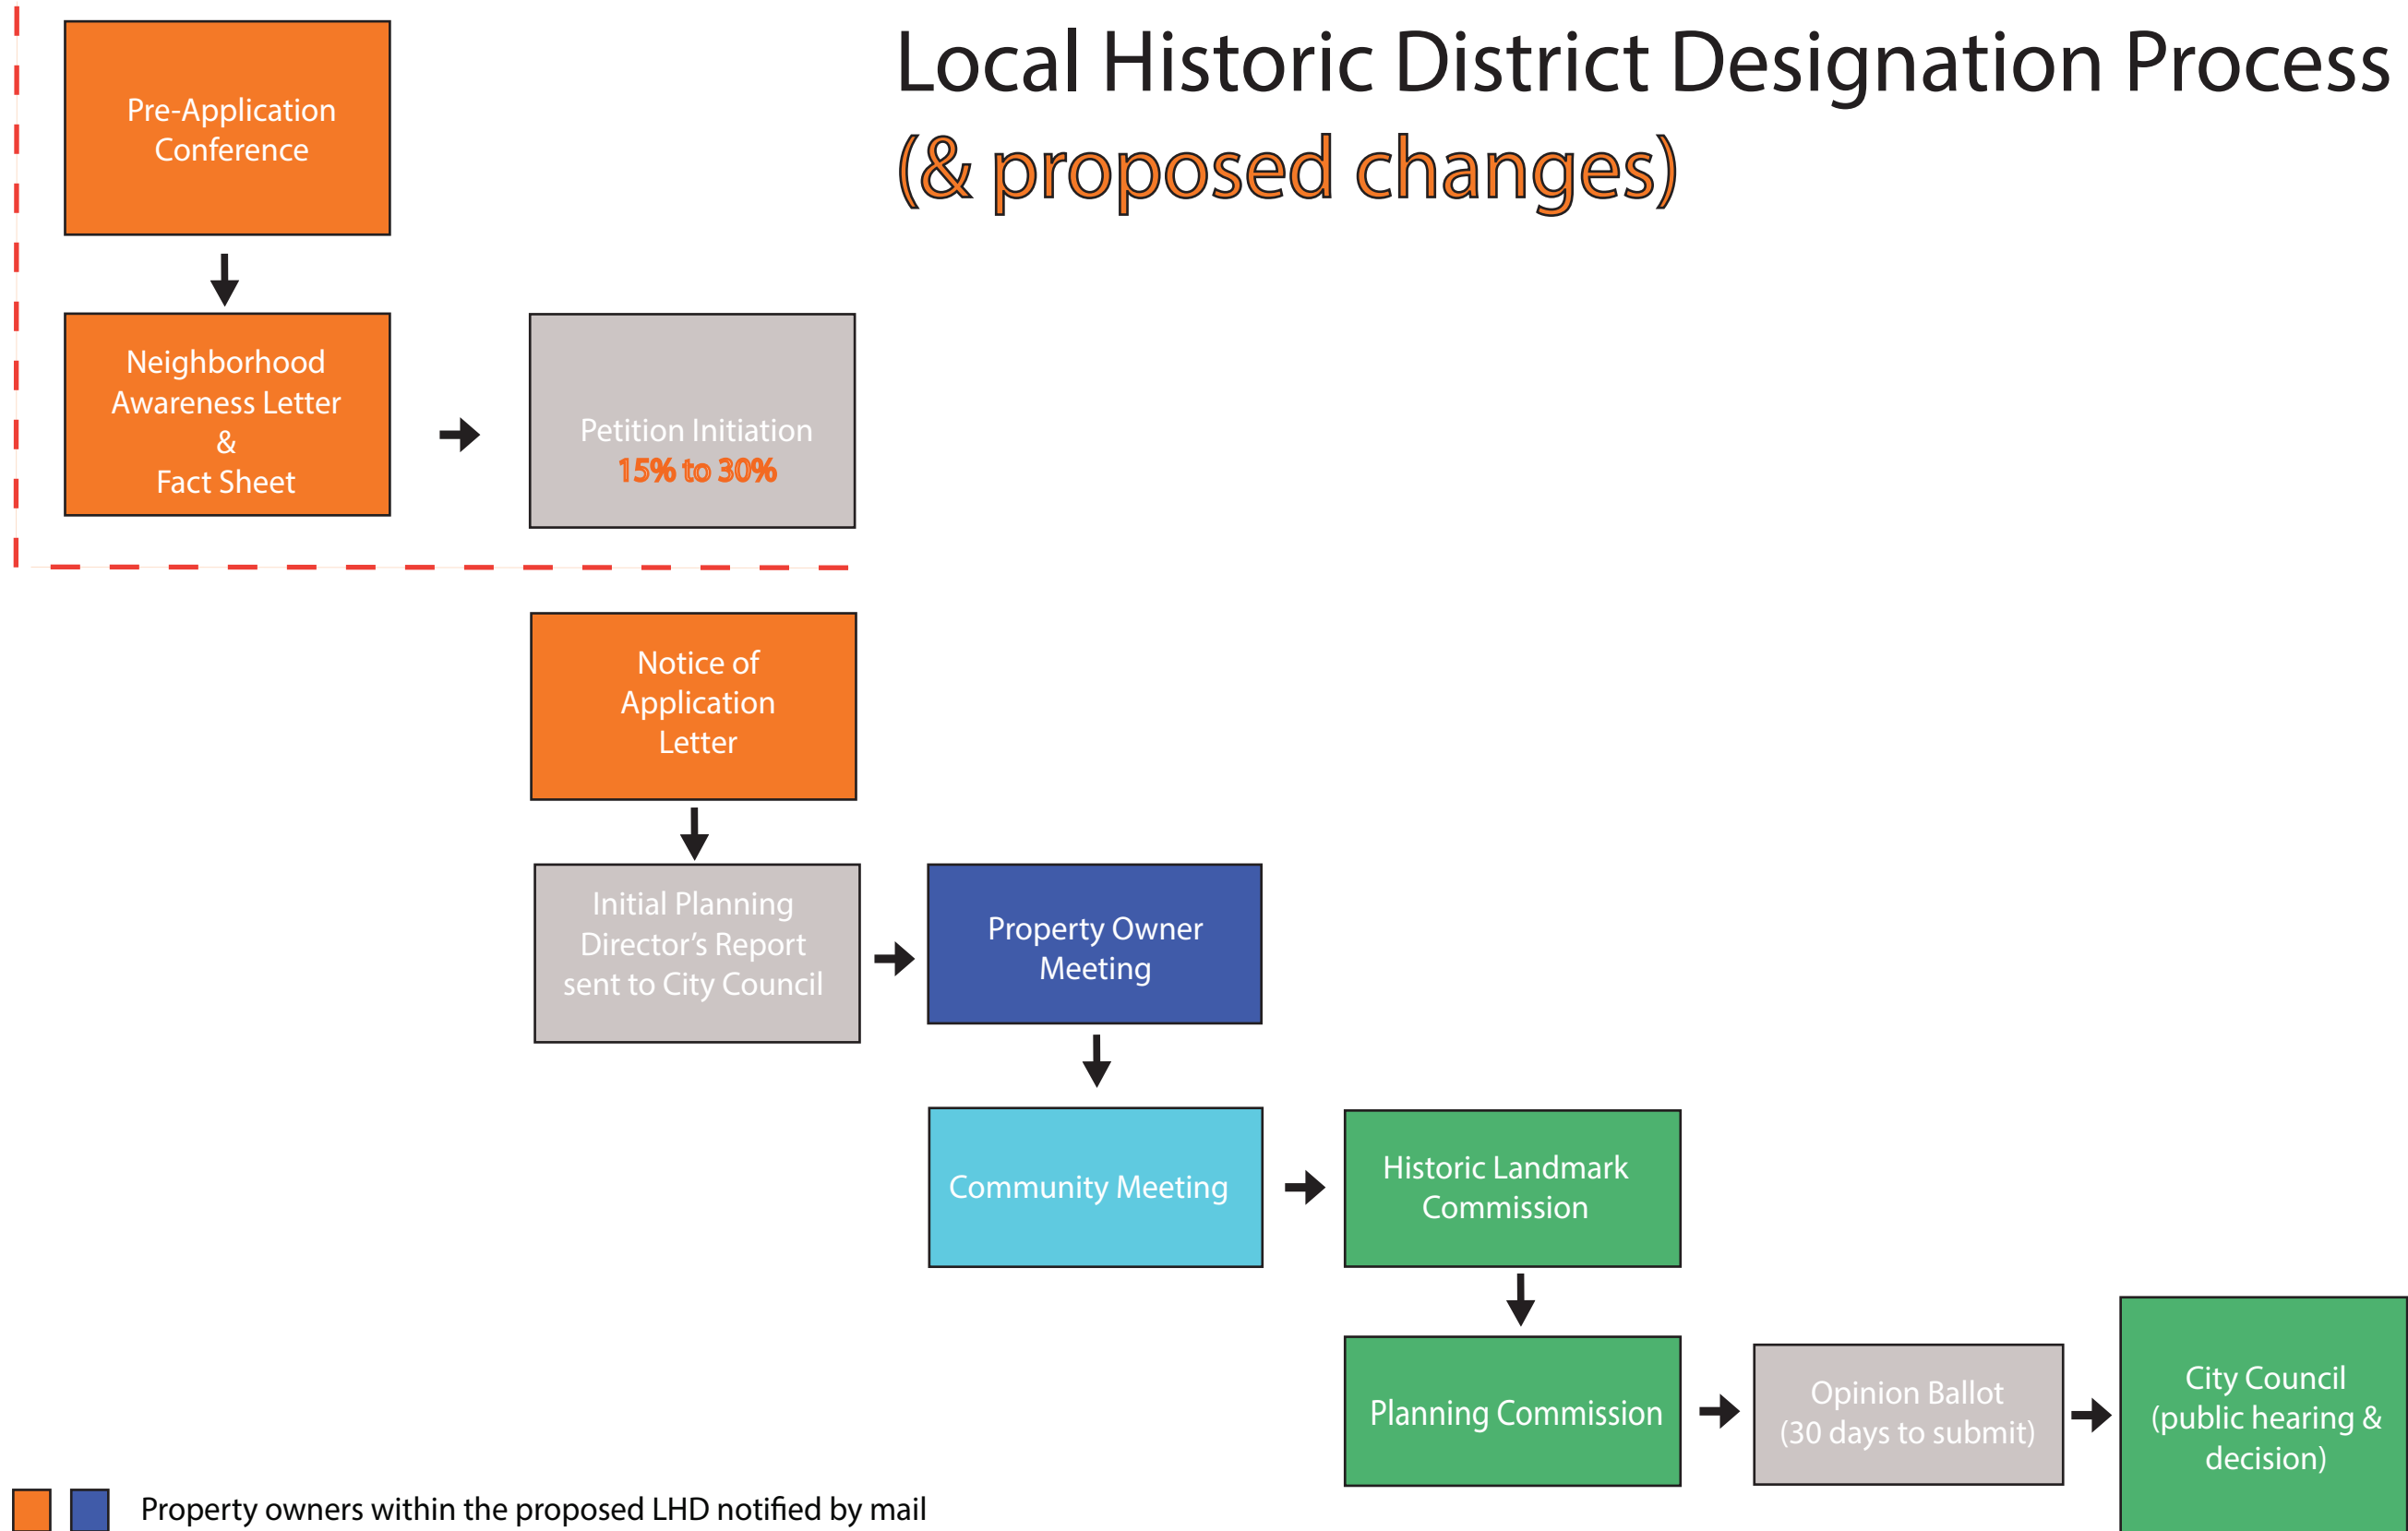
Local Historic District Designation Process
(& proposed changes)

Pre-Application Conference

Neighborhood Awareness Letter & Fact Sheet

Petition Initiation
15% to 30%

Notice of Application Letter

Initial Planning Director's Report sent to City Council

Property Owner Meeting

Community Meeting

Historic Landmark Commission

Planning Commission

Opinion Ballot (30 days to submit)

City Council (public hearing & decision)

Property owners within the proposed LHD notified by mail